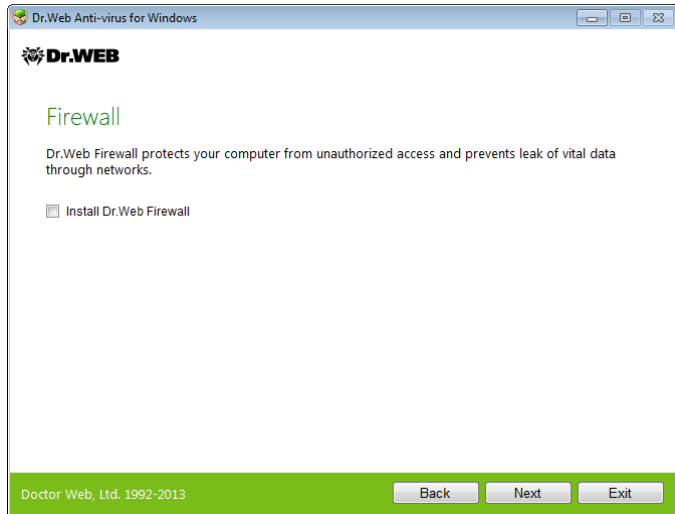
Dr.Web Anti-virus for Windows

Dr.WEB

Firewall

Dr.Web Firewall protects your computer from unauthorized access and prevents leak of vital data through networks.

Install Dr.Web Firewall

Doctor Web, Ltd. 1992-2013

Back

Next

Exit